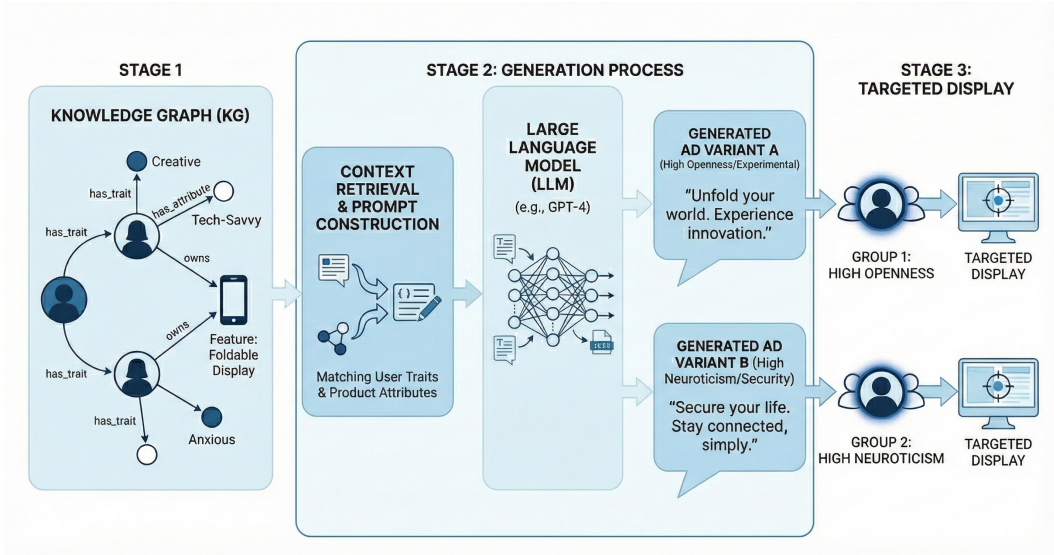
STAGE 1

KNOWLEDGE GRAPH (KG)

Creative

has_trait

has_attribute

Tech-Savvy

has_trait

owns

Feature: Foldable Display

owns

has_trait

has_trait

Anxious

STAGE 2: GENERATION PROCESS

CONTEXT RETRIEVAL & PROMPT CONSTRUCTION

Matching User Traits & Product Attributes

LARGE LANGUAGE MODEL (LLM)

(e.g., GPT-4)

GENERATED AD VARIANT A (High Openness/Experimental)

"Unfold your world. Experience innovation."

GENERATED AD VARIANT B (High Neuroticism/Security)

"Secure your life. Stay connected, simply."

STAGE 3: TARGETED DISPLAY

GROUP 1: HIGH OPENNESS

TARGETED DISPLAY

GROUP 2: HIGH NEUROTICISM

TARGETED DISPLAY